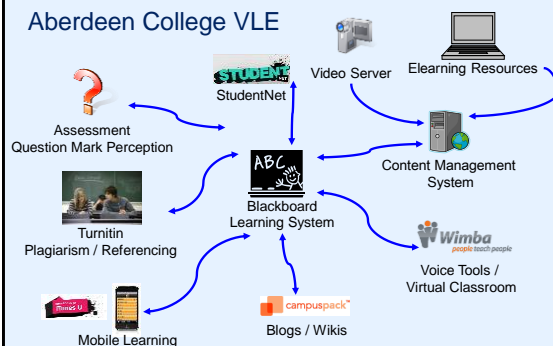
Aberdeen College VLE

STUDENT NET

StudentNet

Video Server

Elearning Resources

Assessment
Question Mark Perception

ABC

Blackboard
Learning System

Content Management System

Turnitin
Plagiarism / Referencing

Wimba
people teach people

Voice Tools /
Virtual Classroom

iTunes U

campuspack

Blogs / Wikis

Mobile Learning